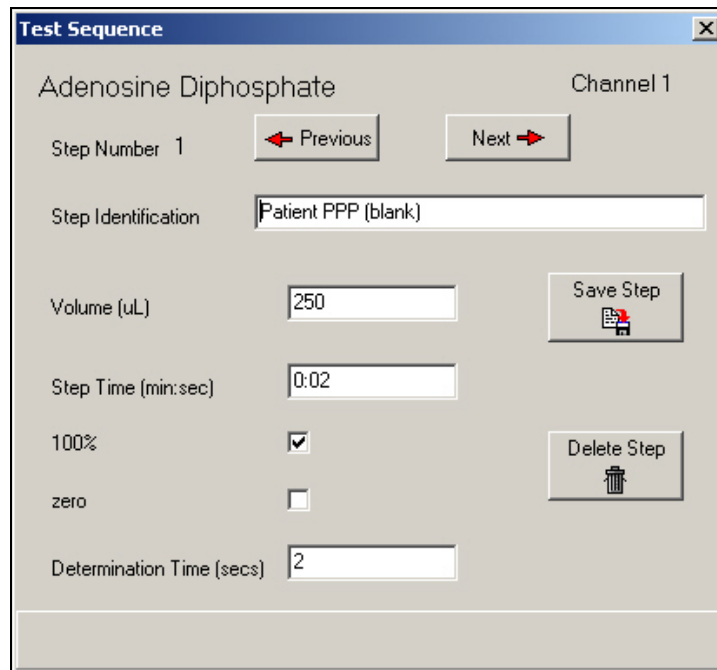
Test Sequence

X

Adenosine Diphosphate

Channel 1

Step Number 1

Previous

Next

Step Identification

Patient PPP (blank)

Volume (uL)

250

Save Step

Step Time (min:sec)

0:02

100%

Delete Step

zero

Determination Time (secs)

2